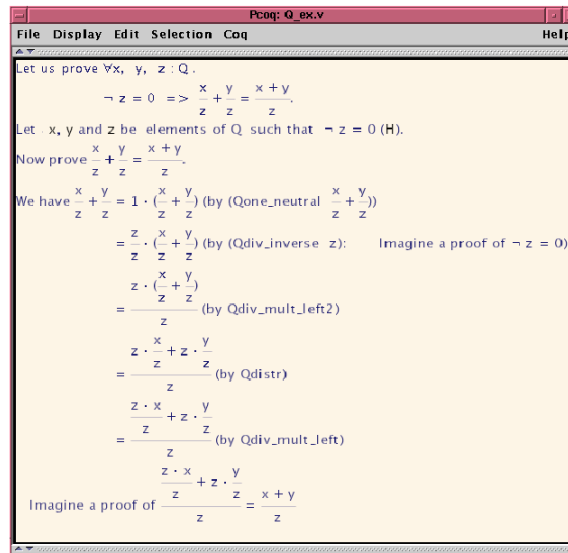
Pcoq: Q_ex.v

File Display Edit Selection Coq Help

Let us prove $\forall x,\ y,\ z : Q$.

$\neg z = 0 \ => \frac{x}{z} + \frac{y}{z} = \frac{x+y}{z}$.

Let x, y and z be elements of Q such that $\neg z = 0$ (H).

Now prove $\frac{x}{z} + \frac{y}{z} = \frac{x+y}{z}$.

We have $\frac{x}{z} + \frac{y}{z} = 1 \cdot (\frac{x}{z} + \frac{y}{z})$ (by (Qone_neutral $\frac{x}{z} + \frac{y}{z}$))

$= \frac{z}{z} \cdot (\frac{x}{z} + \frac{y}{z})$ (by (Qdiv_inverse z): Imagine a proof of $\neg z = 0$)

$= \frac{z \cdot (\frac{x}{z} + \frac{y}{z})}{z}$ (by Qdiv_mult_left2)

$= \frac{z \cdot \frac{x}{z} + z \cdot \frac{y}{z}}{z}$ (by Qdistr)

$= \frac{\frac{z \cdot x}{z} + z \cdot \frac{y}{z}}{z}$ (by Qdiv_mult_left)

Imagine a proof of $\frac{\frac{z \cdot x}{z} + z \cdot \frac{y}{z}}{z} = \frac{x+y}{z}$